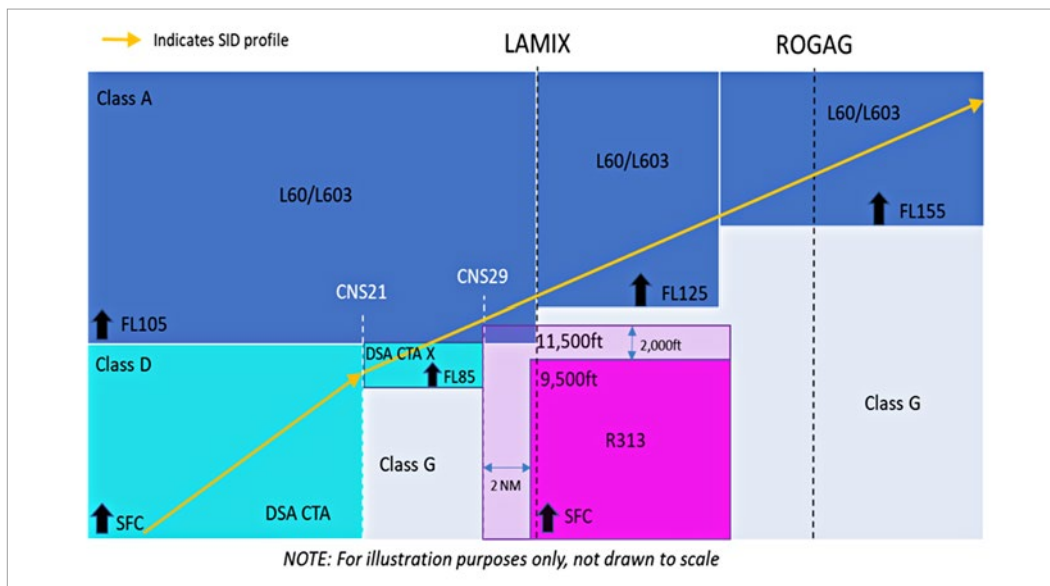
Indicates SID profile

LAMIX

ROGAG

Class A

L60/L603

L60/L603

L60/L603

FL155

FL125

CNS21

CNS29

FL105

Class D

DSA CTA X

FL85

11,500ft

2,000ft

9,500ft

Class G

R313

Class G

2 NM

SFC

DSA CTA

SFC

NOTE: For illustration purposes only, not drawn to scale